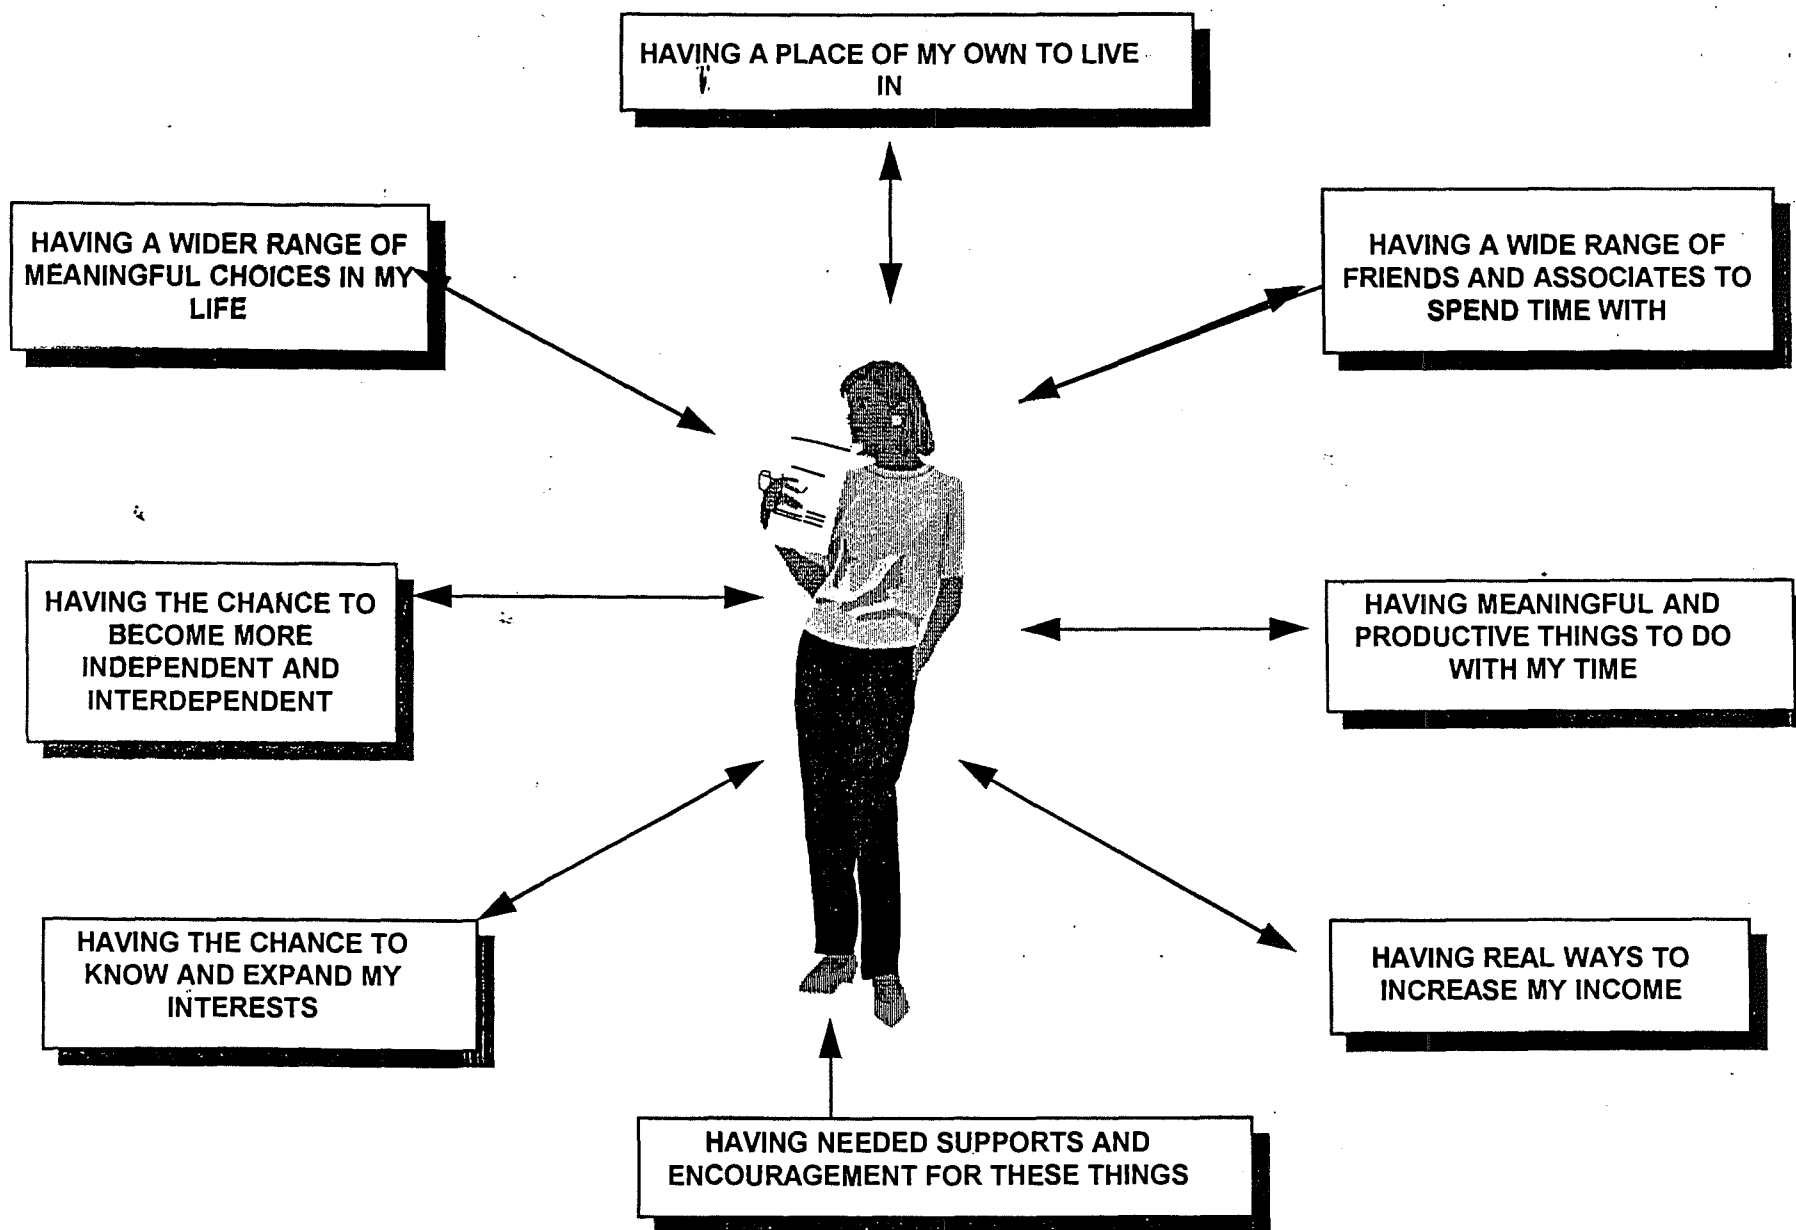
HAVING A PLACE OF MY OWN TO LIVE IN

HAVING A WIDER RANGE OF MEANINGFUL CHOICES IN MY LIFE

HAVING A WIDE RANGE OF FRIENDS AND ASSOCIATES TO SPEND TIME WITH

HAVING THE CHANCE TO BECOME MORE INDEPENDENT AND INTERDEPENDENT

HAVING MEANINGFUL AND PRODUCTIVE THINGS TO DO WITH MY TIME

HAVING THE CHANCE TO KNOW AND EXPAND MY INTERESTS

HAVING REAL WAYS TO INCREASE MY INCOME

HAVING NEEDED SUPPORTS AND ENCOURAGEMENT FOR THESE THINGS